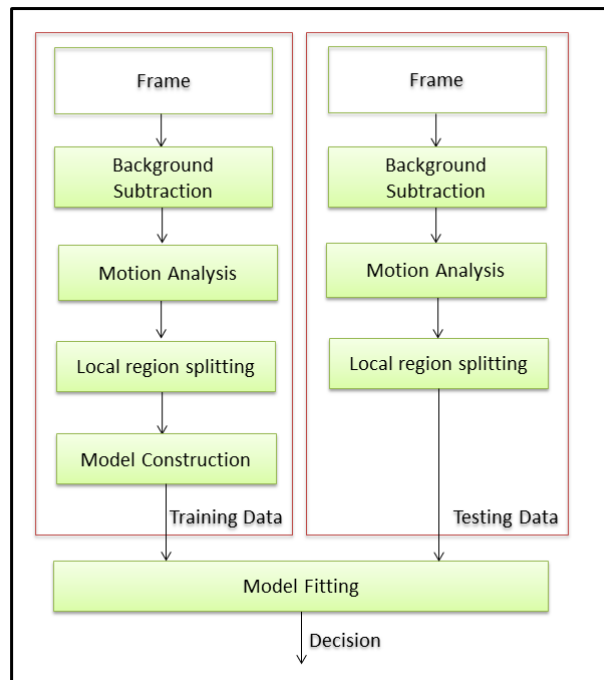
Frame
Background Subtraction
Motion Analysis
Local region splitting
Model Construction
Training Data

Frame
Background Subtraction
Motion Analysis
Local region splitting
Testing Data

Model Fitting
Decision